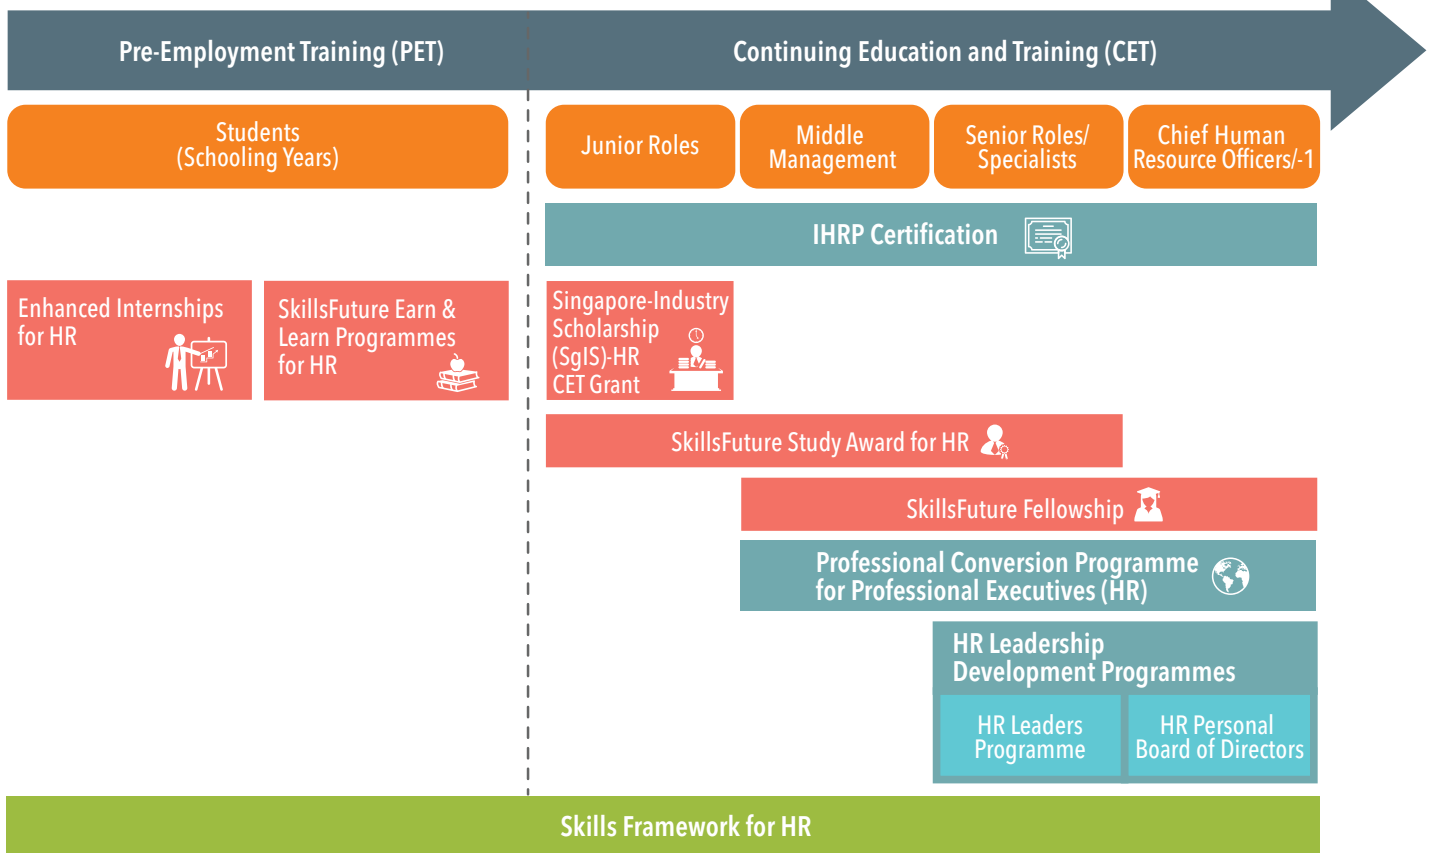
Pre-Employment Training (PET)

Continuing Education and Training (CET)

Students (Schooling Years)

Junior Roles

Middle Management

Senior Roles/ Specialists

Chief Human Resource Officers/-1

IHRP Certification

Enhanced Internships for HR

SkillsFuture Earn & Learn Programmes for HR

Singapore-Industry Scholarship (SgIS)-HR CET Grant

SkillsFuture Study Award for HR

SkillsFuture Fellowship

Professional Conversion Programme for Professional Executives (HR)

HR Leadership Development Programmes

HR Leaders Programme

HR Personal Board of Directors

Skills Framework for HR